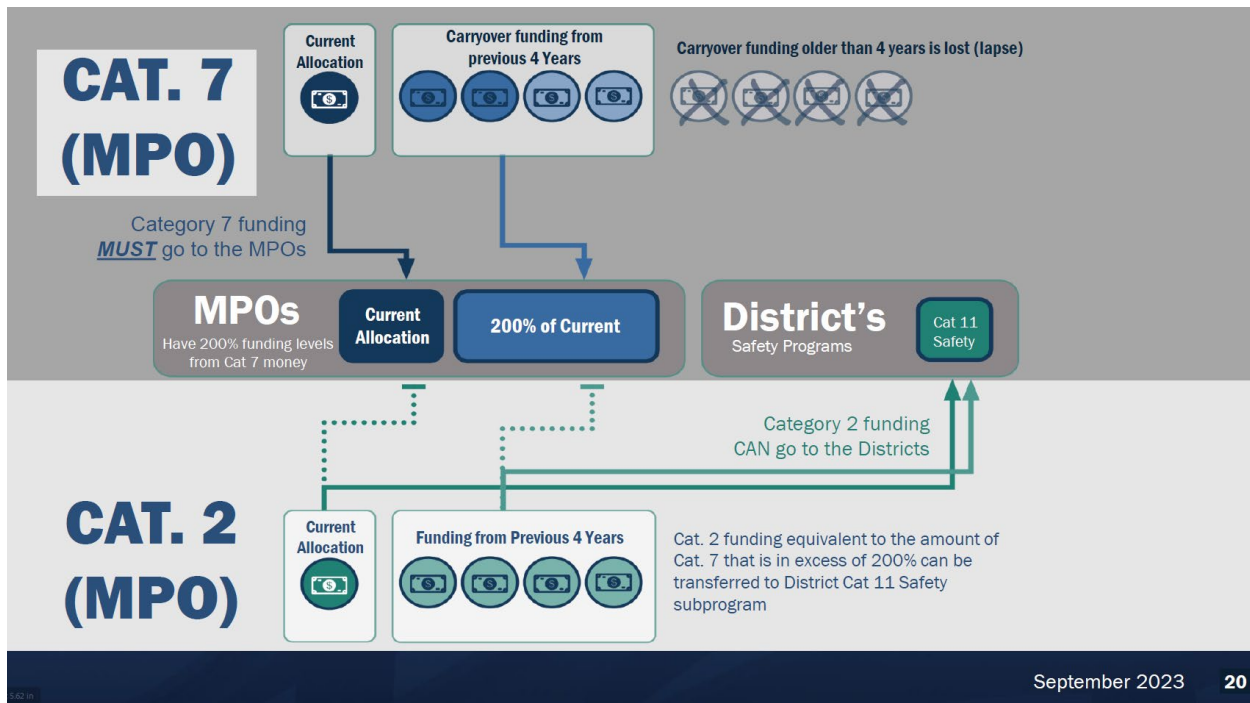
CAT. 7 (MPO)

Current Allocation

Carryover funding from previous 4 Years

Carryover funding older than 4 years is lost (lapse)

Category 7 funding ***MUST*** go to the MPOs

MPOs
Have 200% funding levels from Cat 7 money

Current Allocation

200% of Current

District's
Safety Programs

Cat 11 Safety

Category 2 funding CAN go to the Districts

CAT. 2 (MPO)

Current Allocation

Funding from Previous 4 Years

Cat. 2 funding equivalent to the amount of Cat. 7 that is in excess of 200% can be transferred to District Cat 11 Safety subprogram

September 2023

20